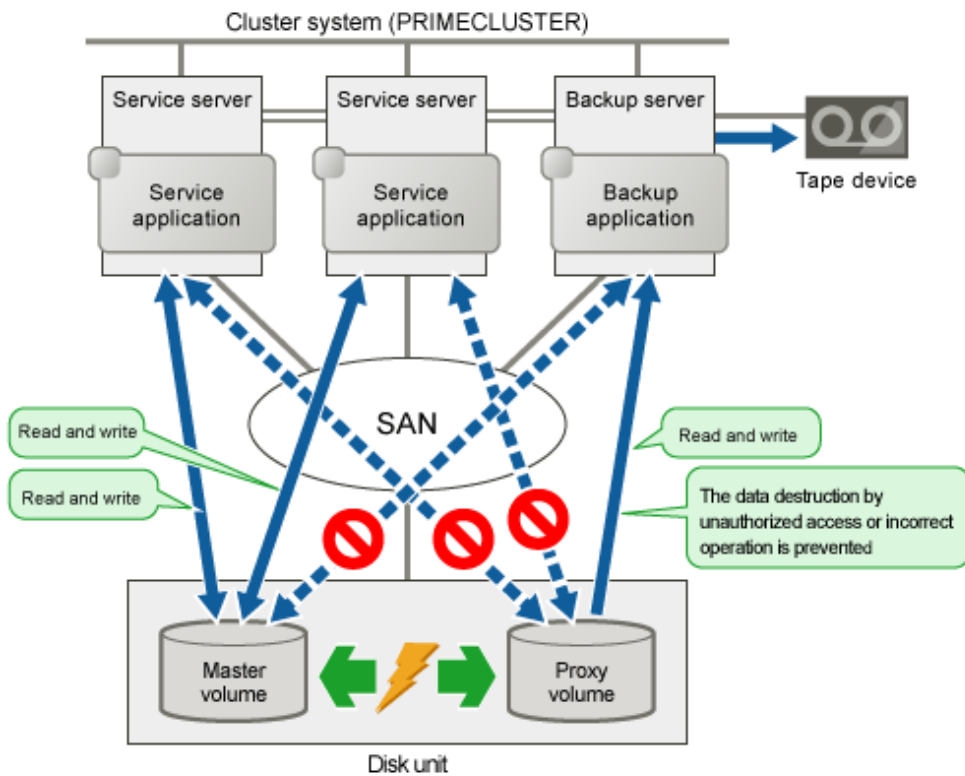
Cluster system (PRIMECLUSTER)

Service server

Service application

Service server

Service application

Backup server

Backup application

Tape device

SAN

Read and write

Read and write

Read and write

The data destruction by unauthorized access or incorrect operation is prevented

Master volume

Proxy volume

Disk unit